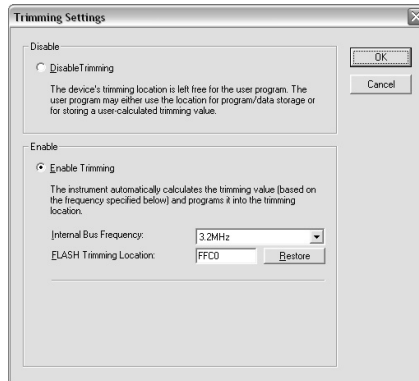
Trimming Settings

Disable

DisableTrimming

The device's trimming location is left free for the user program. The user program may either use the location for program/data storage or for storing a user-calculated trimming value.

OK

Cancel

Enable

Enable Trimming

The instrument automatically calculates the trimming value (based on the frequency specified below) and programs it into the trimming location.

Internal Bus Frequency: 3.2MHz

FLASH Trimming Location: FFC0 Restore